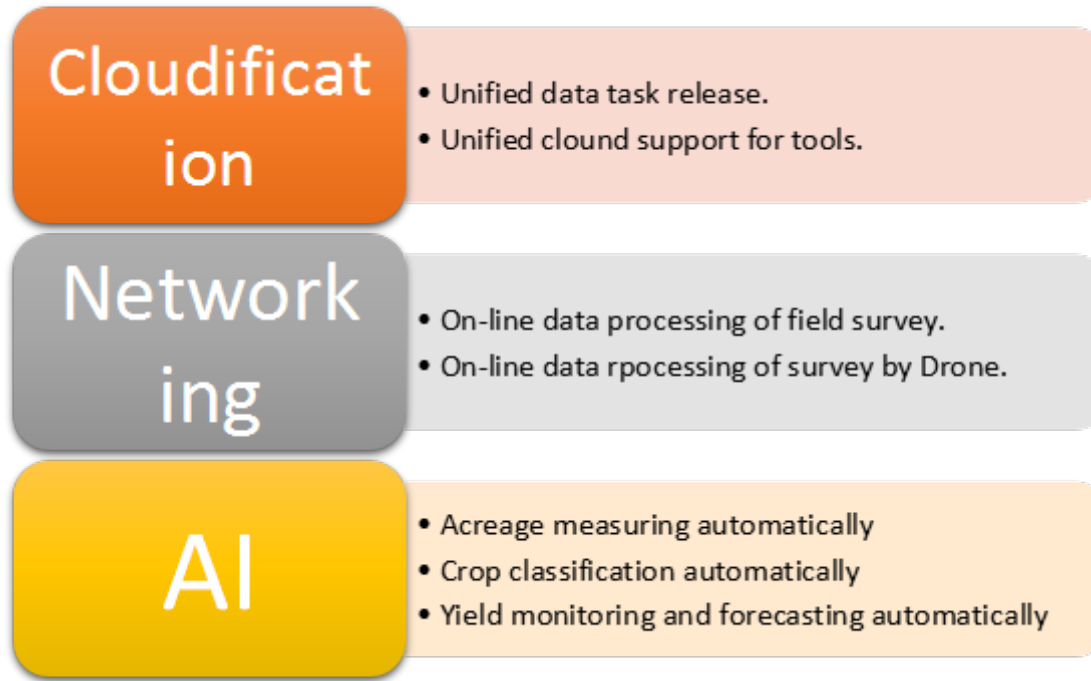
Cloudification

• Unified data task release.
• Unified clound support for tools.

Networking

• On-line data processing of field survey.
• On-line data rpocessing of survey by Drone.

AI

• Acreage measuring automatically
• Crop classification automatically
• Yield monitoring and forecasting automatically